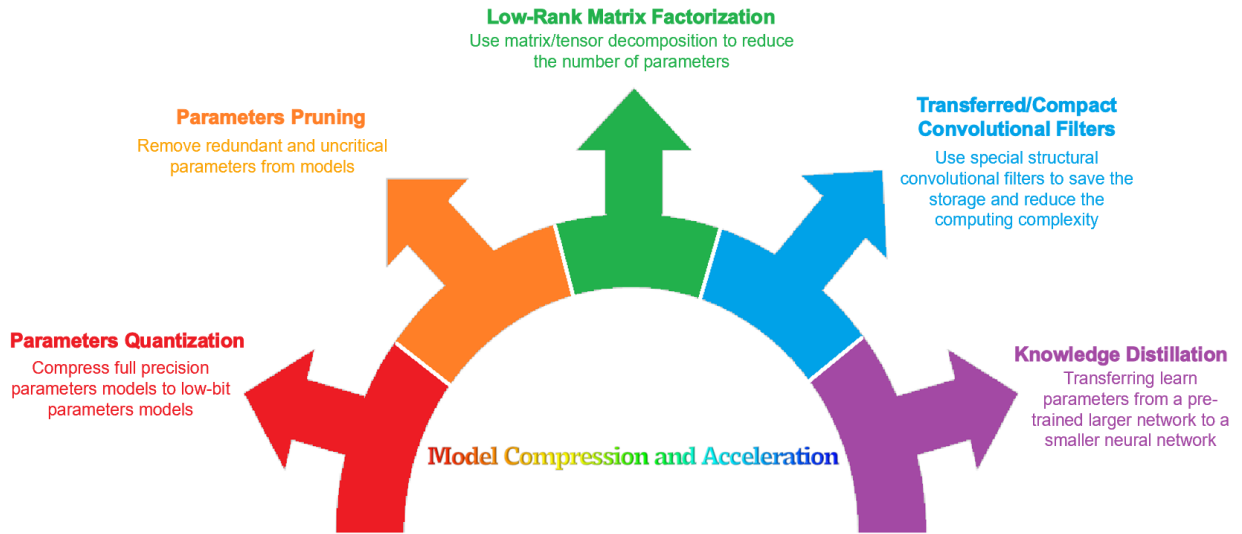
Low-Rank Matrix Factorization
Use matrix/tensor decomposition to reduce the number of parameters

Parameters Pruning
Remove redundant and uncritical parameters from models

Transferred/Compact Convolutional Filters
Use special structural convolutional filters to save the storage and reduce the computing complexity

Parameters Quantization
Compress full precision parameters models to low-bit parameters models

Knowledge Distillation
Transferring learn parameters from a pre-trained larger network to a smaller neural network

Model Compression and Acceleration